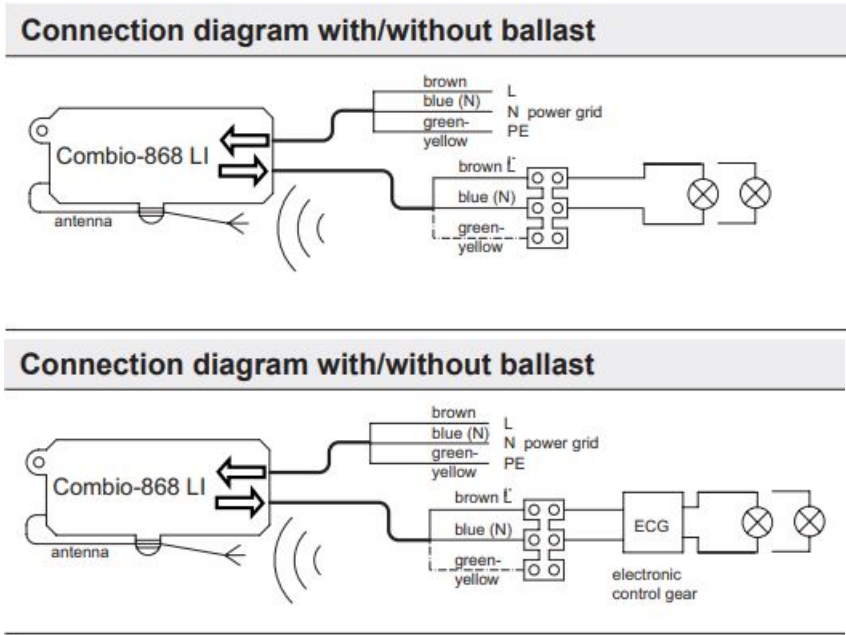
Connection diagram with/without ballast

brown
blue (N)
green-yellow
L
N power grid
PE
Combio-868 LI
antenna
brown L'
blue (N)
green-yellow

Connection diagram with/without ballast

brown
blue (N)
green-yellow
L
N power grid
PE
Combio-868 LI
antenna
brown L'
blue (N)
green-yellow
ECG
electronic control gear